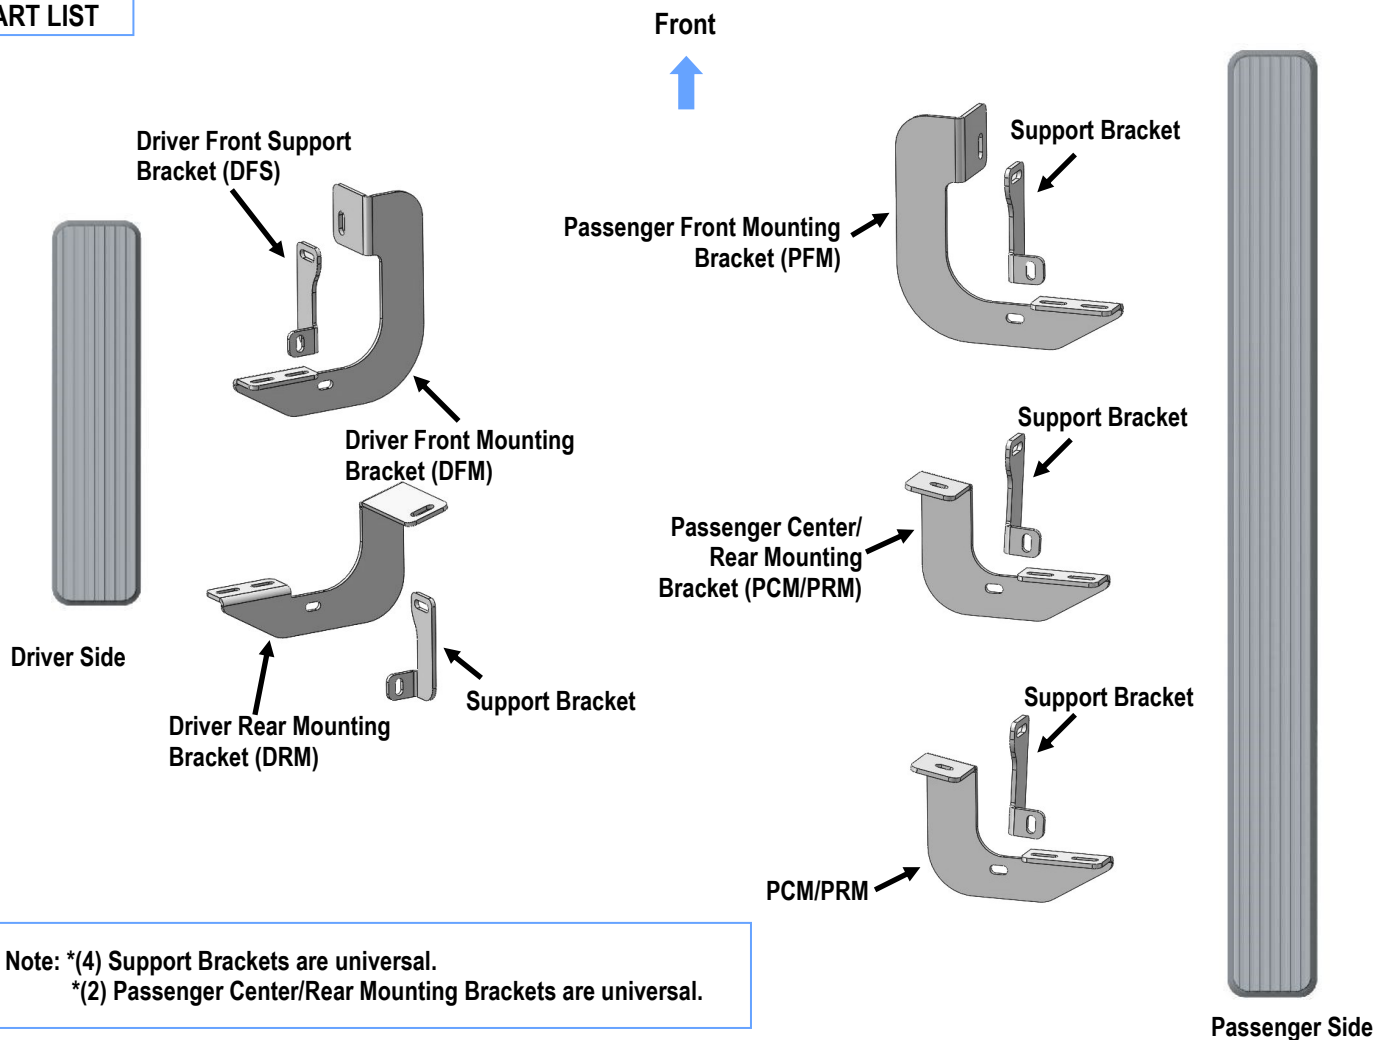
ART LIST

Front

Driver Front Support Bracket (DFS)

Driver Front Mounting Bracket (DFM)

Driver Side

Driver Rear Mounting Bracket (DRM)

Support Bracket

Support Bracket

Passenger Front Mounting Bracket (PFM)

Support Bracket

Passenger Center/ Rear Mounting Bracket (PCM/PRM)

Support Bracket

PCM/PRM

Note: *(4) Support Brackets are universal.
*(2) Passenger Center/Rear Mounting Brackets are universal.

Passenger Side